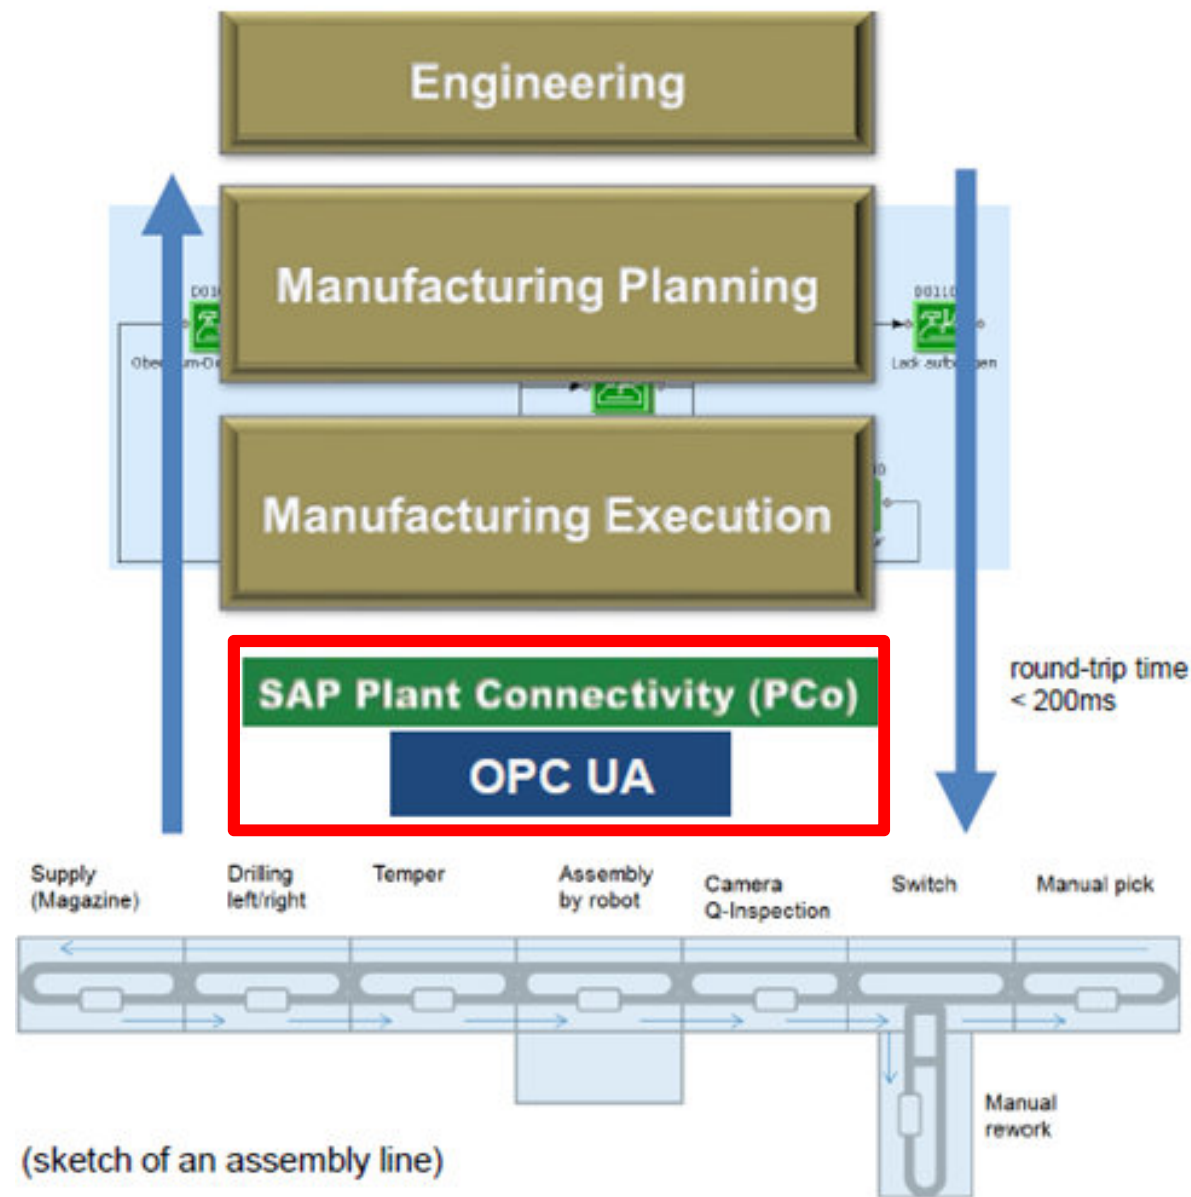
Engineering

Manufacturing Planning

D010

Ober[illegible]m-D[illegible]

D0110

Lad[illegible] auf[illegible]en

Manufacturing Execution

SAP Plant Connectivity (PCo)

OPC UA

round-trip time < 200ms

Supply (Magazine)

Drilling left/right

Temper

Assembly by robot

Camera Q-Inspection

Switch

Manual pick

Manual rework

(sketch of an assembly line)